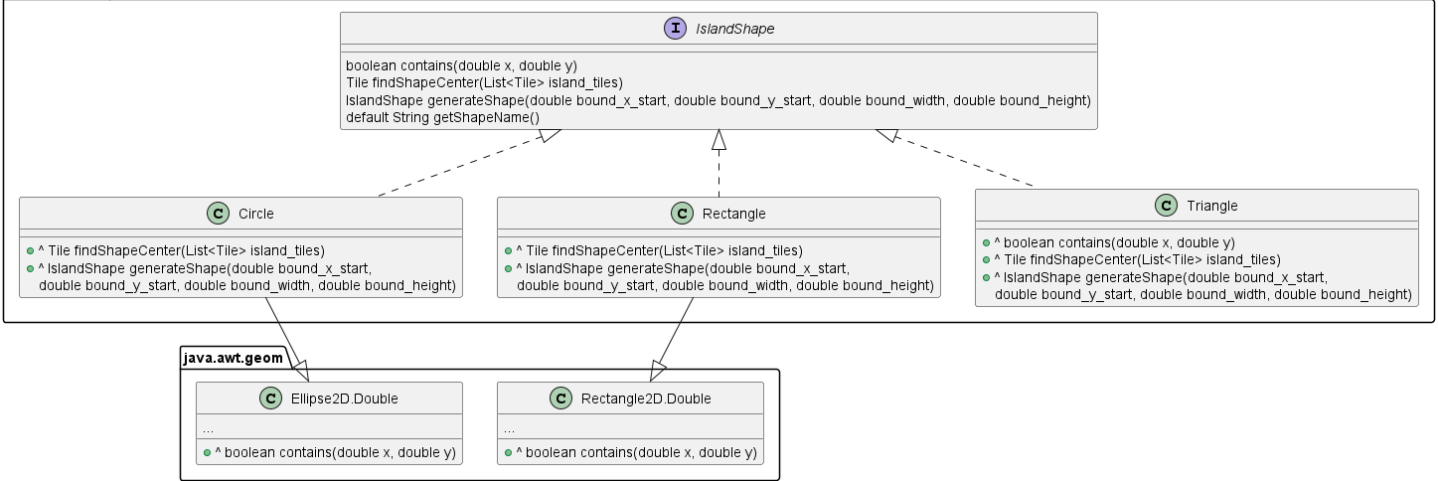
I IslandShape

boolean contains(double x, double y)
Tile findShapeCenter(List<Tile> island_tiles)
IslandShape generateShape(double bound_x_start, double bound_y_start, double bound_width, double bound_height)
default String getShapeName()

C Circle

^ Tile findShapeCenter(List<Tile> island_tiles)
^ IslandShape generateShape(double bound_x_start, double bound_y_start, double bound_width, double bound_height)

C Rectangle

^ Tile findShapeCenter(List<Tile> island_tiles)
^ IslandShape generateShape(double bound_x_start, double bound_y_start, double bound_width, double bound_height)

C Triangle

^ boolean contains(double x, double y)
^ Tile findShapeCenter(List<Tile> island_tiles)
^ IslandShape generateShape(double bound_x_start, double bound_y_start, double bound_width, double bound_height)

java.awt.geom

C Ellipse2D.Double

...

^ boolean contains(double x, double y)

C Rectangle2D.Double

...

^ boolean contains(double x, double y)